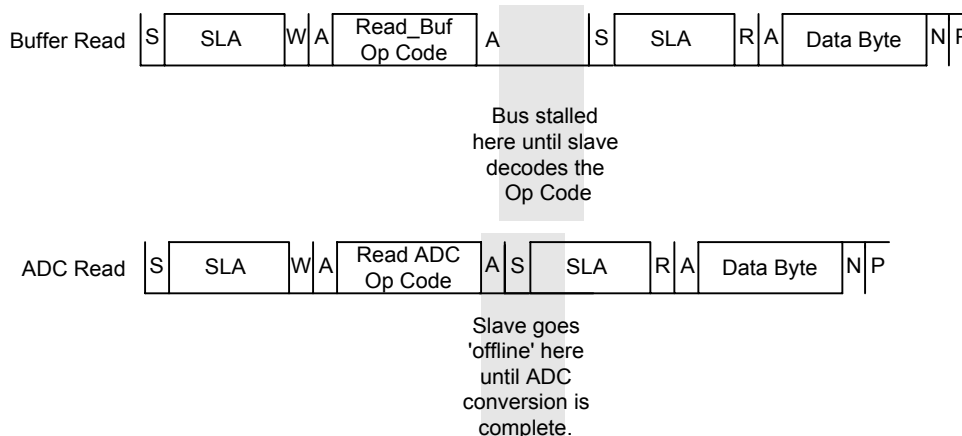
Buffer Read

| S | SLA | W | A | Read_Buf Op Code | A | S | SLA | R | A | Data Byte | N | P |
|---|---|---|---|---|---|---|---|---|---|---|---|---|

Bus stalled here until slave decodes the Op Code

ADC Read

| S | SLA | W | A | Read ADC Op Code | A | S | SLA | R | A | Data Byte | N | P |
|---|---|---|---|---|---|---|---|---|---|---|---|---|

Slave goes 'offline' here until ADC conversion is complete.